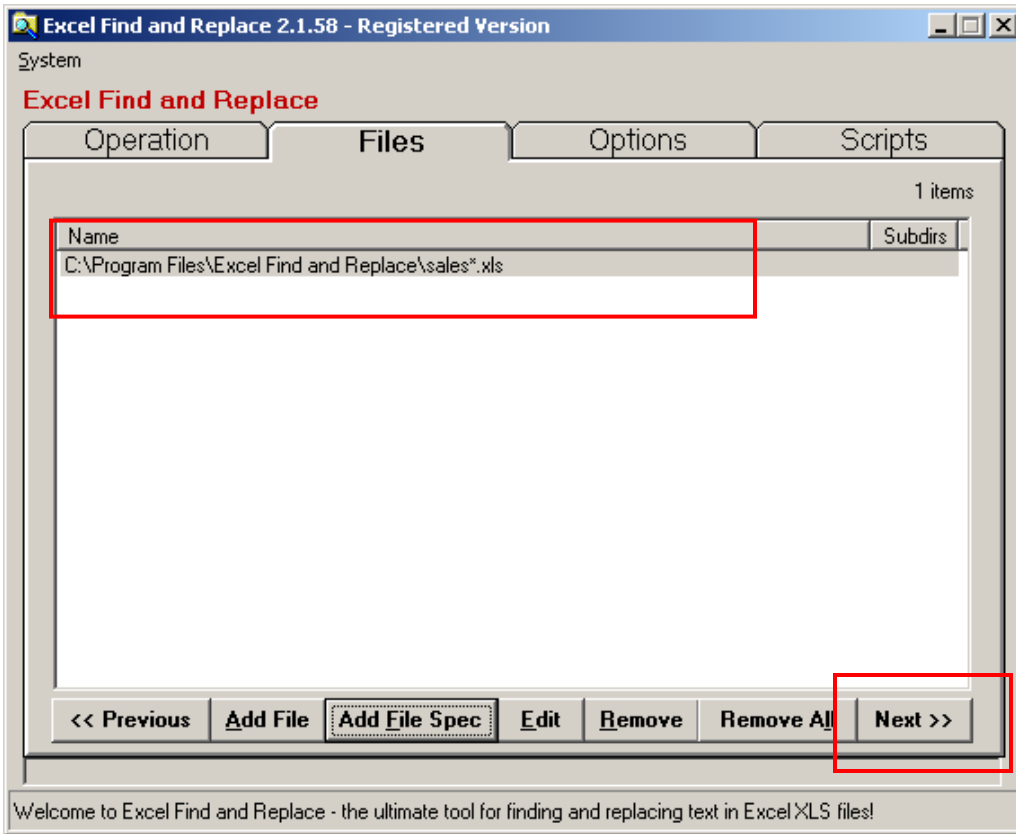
Excel Find and Replace 2.1.58 - Registered Version

System

Excel Find and Replace

Operation | Files | Options | Scripts

1 items

| Name | Subdirs |
|---|---|
| C:\Program Files\Excel Find and Replace\sales*.xls | |

<< Previous | Add File | Add File Spec | Edit | Remove | Remove All | Next >>

Welcome to Excel Find and Replace - the ultimate tool for finding and replacing text in Excel XLS files!